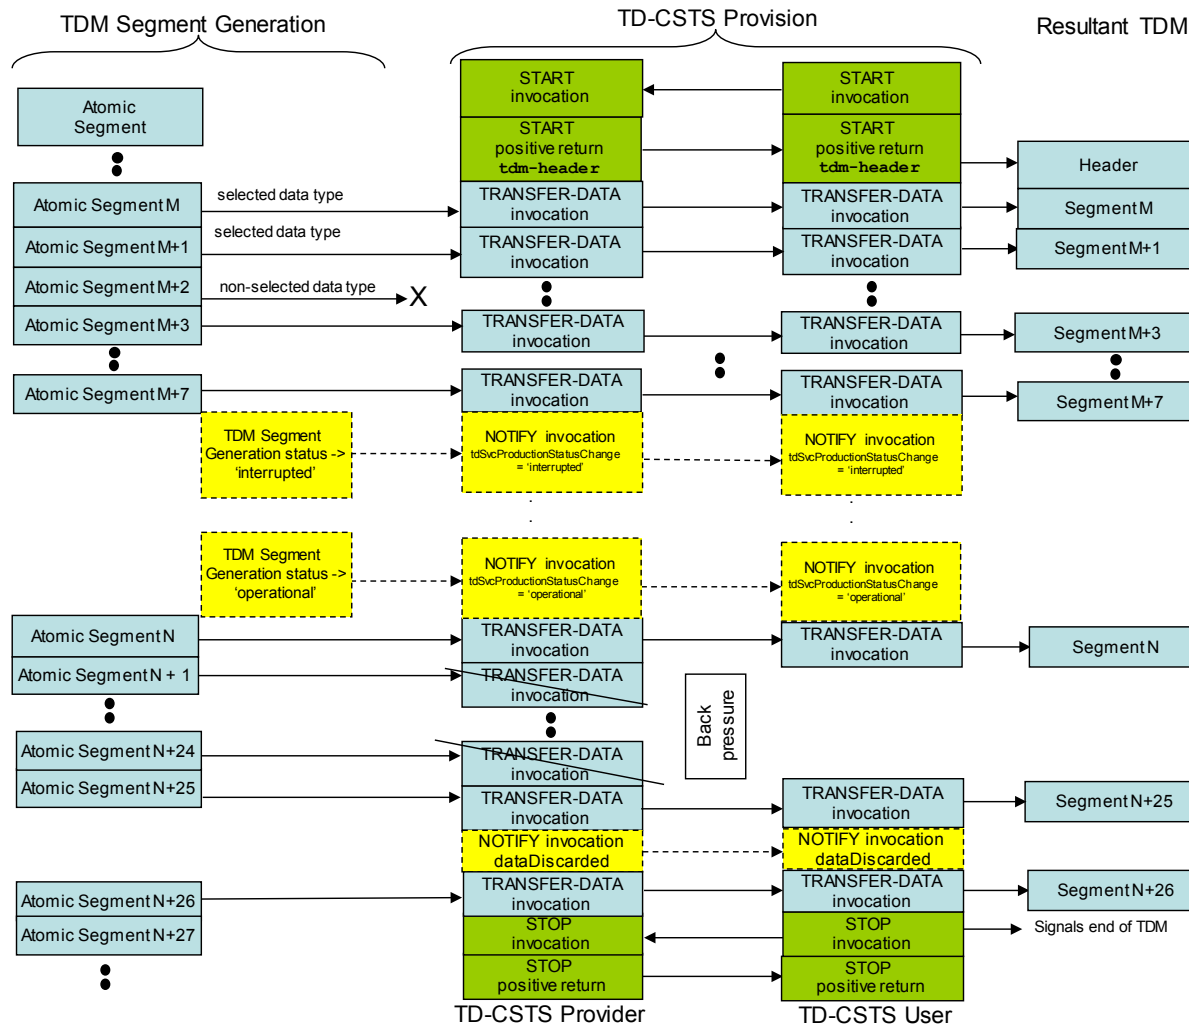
TDM Segment Generation

TD-CSTS Provision

Resultant TDM

Atomic Segment

START invocation

START invocation

START positive return tdm-header

START positive return tdm-header

Header

Atomic Segment M

selected data type

TRANSFER-DATA invocation

TRANSFER-DATA invocation

Segment M

Atomic Segment M+1

selected data type

TRANSFER-DATA invocation

TRANSFER-DATA invocation

Segment M+1

Atomic Segment M+2

non-selected data type

X

Atomic Segment M+3

TRANSFER-DATA invocation

TRANSFER-DATA invocation

Segment M+3

Atomic Segment M+7

TRANSFER-DATA invocation

TRANSFER-DATA invocation

Segment M+7

TDM Segment Generation status -> 'interrupted'

NOTIFY invocation tdSvcProductionStatusChange = 'interrupted'

NOTIFY invocation tdSvcProductionStatusChange = 'interrupted'

TDM Segment Generation status -> 'operational'

NOTIFY invocation tdSvcProductionStatusChange = 'operational'

NOTIFY invocation tdSvcProductionStatusChange = 'operational'

Atomic Segment N

TRANSFER-DATA invocation

TRANSFER-DATA invocation

Segment N

Atomic Segment N + 1

TRANSFER-DATA invocation

Back pressure

Atomic Segment N+24

TRANSFER-DATA invocation

Atomic Segment N+25

TRANSFER-DATA invocation

TRANSFER-DATA invocation

Segment N+25

NOTIFY invocation dataDiscarded

NOTIFY invocation dataDiscarded

Atomic Segment N+26

TRANSFER-DATA invocation

TRANSFER-DATA invocation

Segment N+26

Atomic Segment N+27

STOP invocation

STOP invocation

Signals end of TDM

STOP positive return

STOP positive return

TD-CSTS Provider

TD-CSTS User